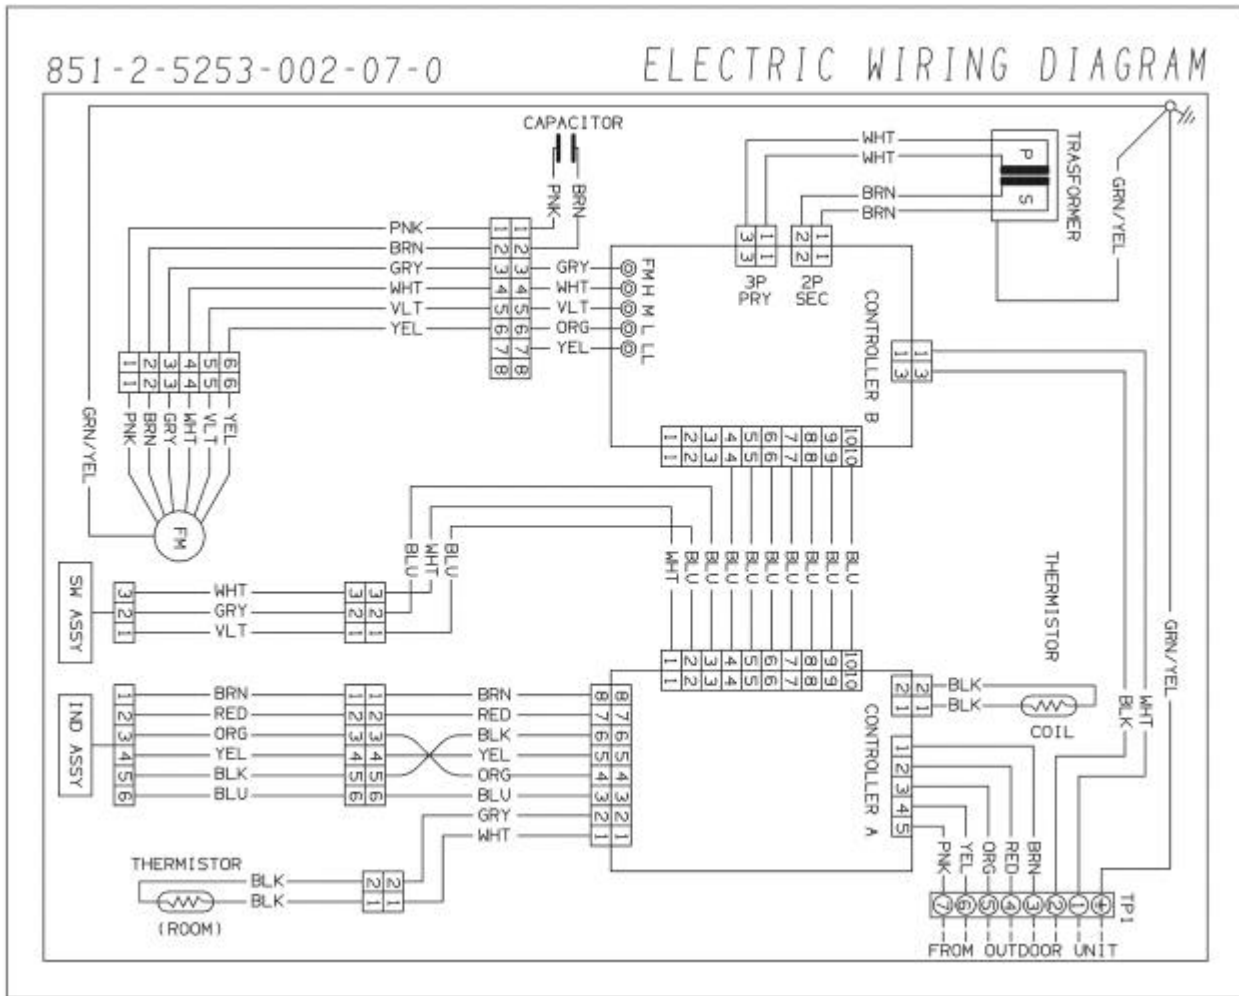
851-2-5253-002-07-0

ELECTRIC WIRING DIAGRAM

CAPACITOR

PNK BRN

WHT
WHT
BRN
BRN

TRASFORMER

P
S

GRN/YEL

3P PRY
2P SEC

PNK
BRN
GRY
WHT
VLT
YEL

GRY
WHT
VLT
ORG
YEL

FM H
M
L
LL

CONTROLLER B

GRN/YEL

PNK BRN GRY WHT VLT YEL

FM

BLU WHT BLU

WHT BLU BLU BLU BLU BLU BLU BLU BLU

THERMISTOR

SW ASSY

WHT
GRY
VLT

GRN/YEL

IND ASSY

BRN
RED
ORG
YEL
BLK
BLU

BRN
RED
BLK
YEL
ORG
BLU
GRY
WHT

BLK
BLK

COIL

CONTROLLER A

BLK
WHT

THERMISTOR

BLK
BLK

(ROOM)

PNK YEL ORG RED BRN

7 6 5 4 3 2 1 ⏚

TP1

FROM OUTDOOR UNIT